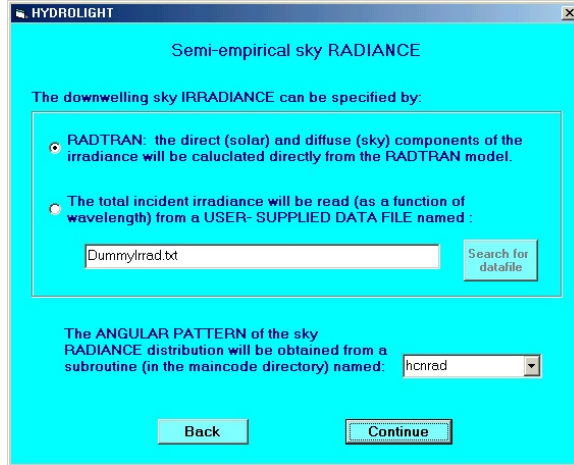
HYDROLIGHT

Semi-empirical sky RADIANCE

The downwelling sky IRRADIANCE can be specified by:

RADTRAN: the direct (solar) and diffuse (sky) components of the irradiance will be caluclated directly from the RADTRAN model.

The total incident irradiance will be read (as a function of wavelength) from a USER- SUPPLIED DATA FILE named :

DummyIrrad.txt

Search for datafile

The ANGULAR PATTERN of the sky RADIANCE distribution will be obtained from a subroutine (in the maincode directory) named:

hcnrad

Back

Continue